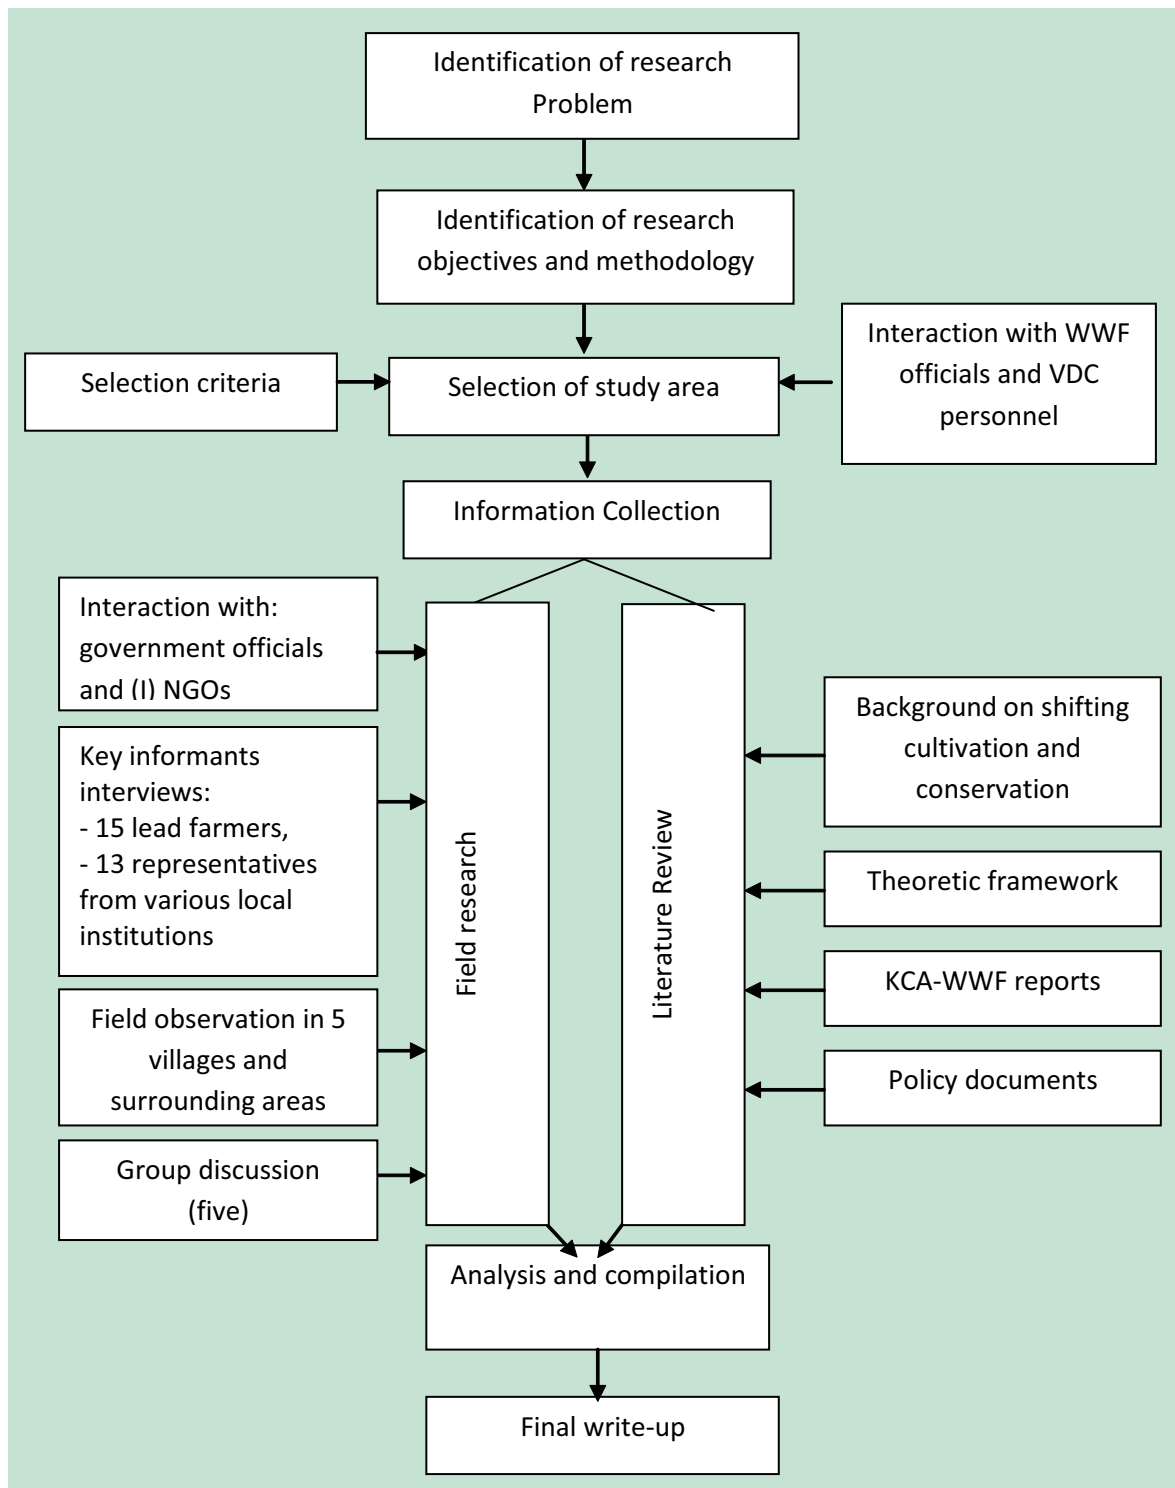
Identification of research Problem

Identification of research objectives and methodology

Selection criteria

Selection of study area

Interaction with WWF officials and VDC personnel

Information Collection

Interaction with: government officials and (I) NGOs

Key informants interviews:
- 15 lead farmers,
- 13 representatives from various local institutions

Field observation in 5 villages and surrounding areas

Group discussion (five)

Field research

Literature Review

Background on shifting cultivation and conservation

Theoretic framework

KCA-WWF reports

Policy documents

Analysis and compilation

Final write-up